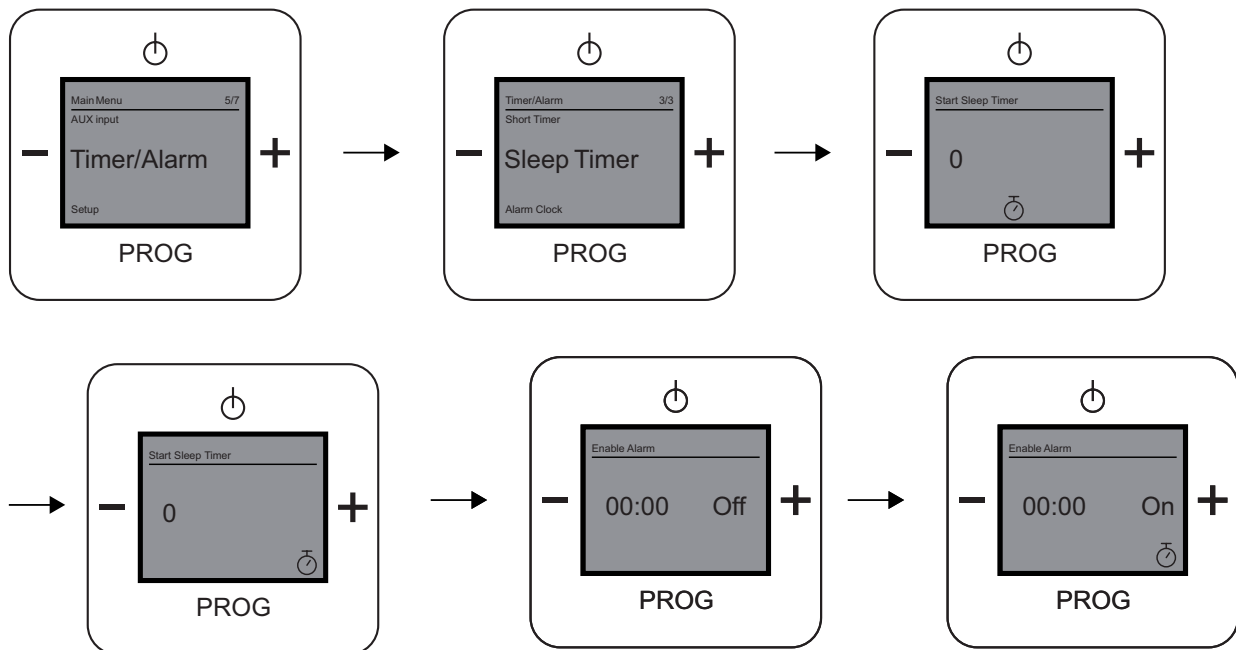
Main Menu 5/7
AUX input
Timer/Alarm
Setup
PROG

Timer/Alarm 3/3
Short Timer
Sleep Timer
Alarm Clock
PROG

Start Sleep Timer
0
PROG

Start Sleep Timer
0
PROG

Enable Alarm
00:00 Off
PROG

Enable Alarm
00:00 On
PROG